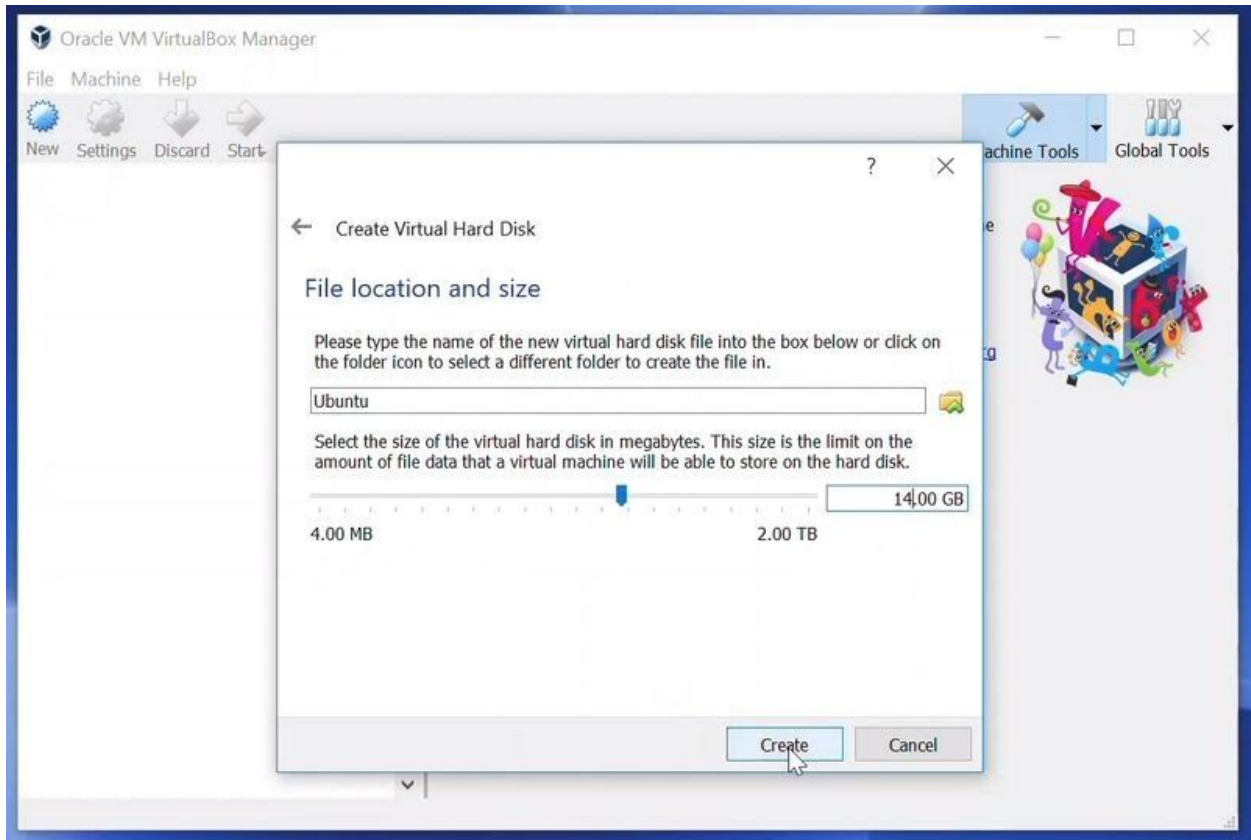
Oracle VM VirtualBox Manager

File Machine Help

New Settings Discard Start

achine Tools

Global Tools

?

Create Virtual Hard Disk

File location and size

Please type the name of the new virtual hard disk file into the box below or click on the folder icon to select a different folder to create the file in.

Ubuntu

Select the size of the virtual hard disk in megabytes. This size is the limit on the amount of file data that a virtual machine will be able to store on the hard disk.

14.00 GB

4.00 MB

2.00 TB

Create

Cancel